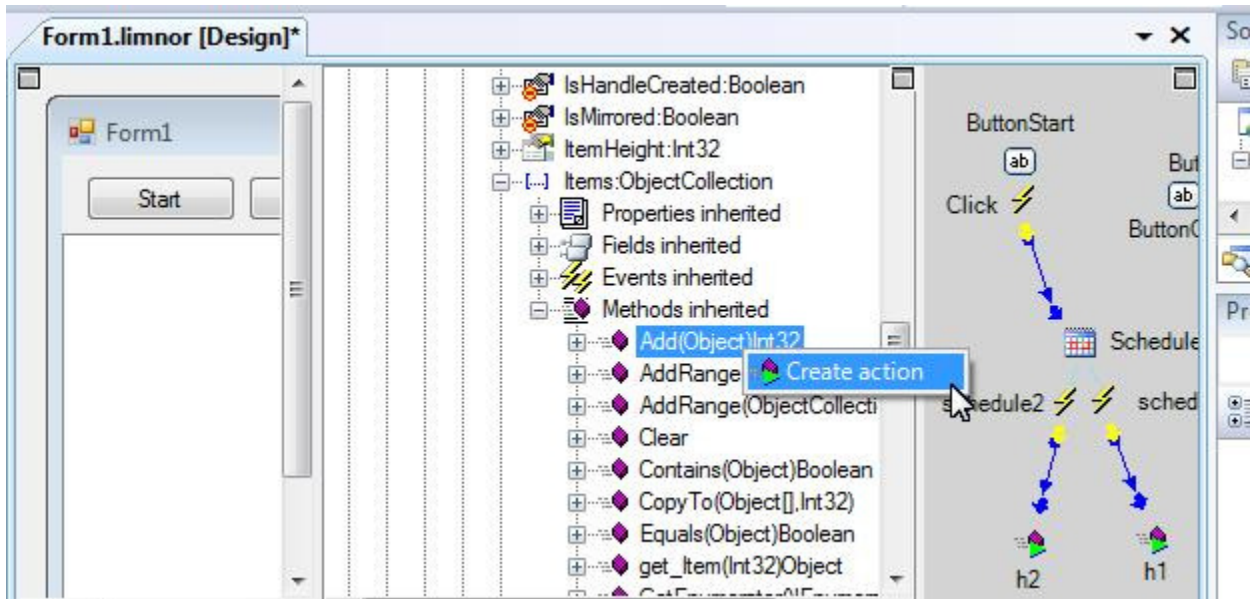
Form1.limnor [Design]*

Form1

Start

IsHandleCreated:Boolean
IsMirrored:Boolean
ItemHeight:Int32
Items:ObjectCollection
Properties inherited
Fields inherited
Events inherited
Methods inherited
Add(Object)Int32
AddRange
AddRange(ObjectCollecti
Clear
Contains(Object)Boolean
CopyTo(Object[],Int32)
Equals(Object)Boolean
get_Item(Int32)Object

Create action

ButtonStart
ab
Click
But
ab
Button(
Schedule
schedule2
sched
h2
h1

So
Pr